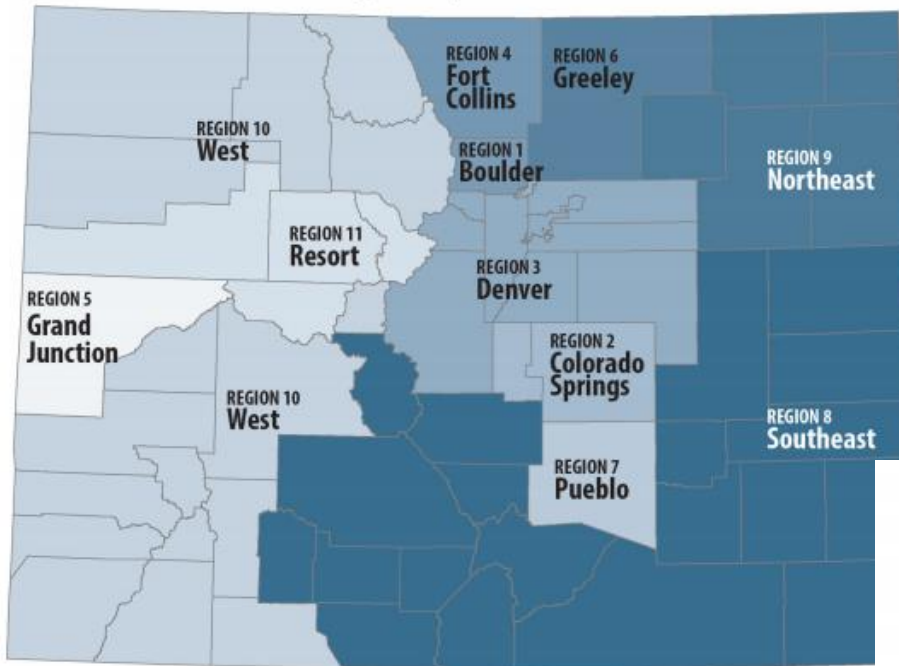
REGION 4
Fort Collins

REGION 6
Greeley

REGION 10
West

REGION 1
Boulder

REGION 9
Northeast

REGION 11
Resort

REGION 3
Denver

REGION 5
Grand Junction

REGION 2
Colorado Springs

REGION 10
West

REGION 8
Southeast

REGION 7
Pueblo